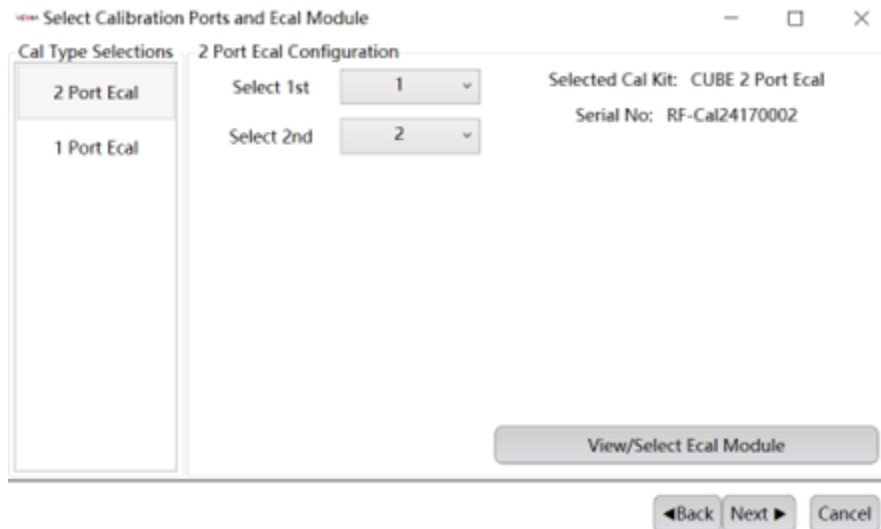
Select Calibration Ports and Ecal Module

Cal Type Selections

2 Port Ecal

1 Port Ecal

2 Port Ecal Configuration

Select 1st 1

Select 2nd 2

Selected Cal Kit: CUBE 2 Port Ecal

Serial No: RF-Cal24170002

View/Select Ecal Module

◀Back Next ▶ Cancel